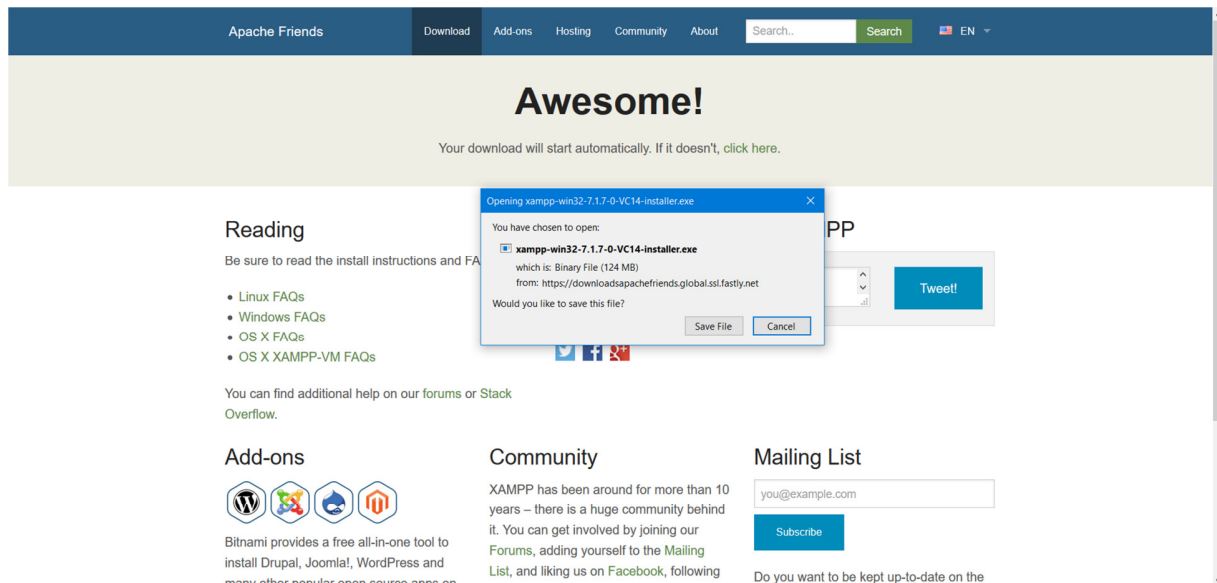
Apache Friends Download Add-ons Hosting Community About Search.. Search EN

Awesome!

Your download will start automatically. If it doesn't, click here.

Reading

Be sure to read the install instructions and FA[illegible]

- Linux FAQs
- Windows FAQs
- OS X FAQs
- OS X XAMPP-VM FAQs

You can find additional help on our forums or Stack Overflow.

Opening xampp-win32-7.1.7-0-VC14-installer.exe

You have chosen to open:

xampp-win32-7.1.7-0-VC14-installer.exe

which is: Binary File (124 MB)

from: https://downloadsapachefriends.global.ssl.fastly.net

Would you like to save this file?

Save File Cancel

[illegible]PP

Tweet!

Add-ons

Bitnami provides a free all-in-one tool to install Drupal, Joomla!, WordPress and many other popular open source apps on

Community

XAMPP has been around for more than 10 years – there is a huge community behind it. You can get involved by joining our Forums, adding yourself to the Mailing List, and liking us on Facebook, following

Mailing List

you@example.com

Subscribe

Do you want to be kept up-to-date on the